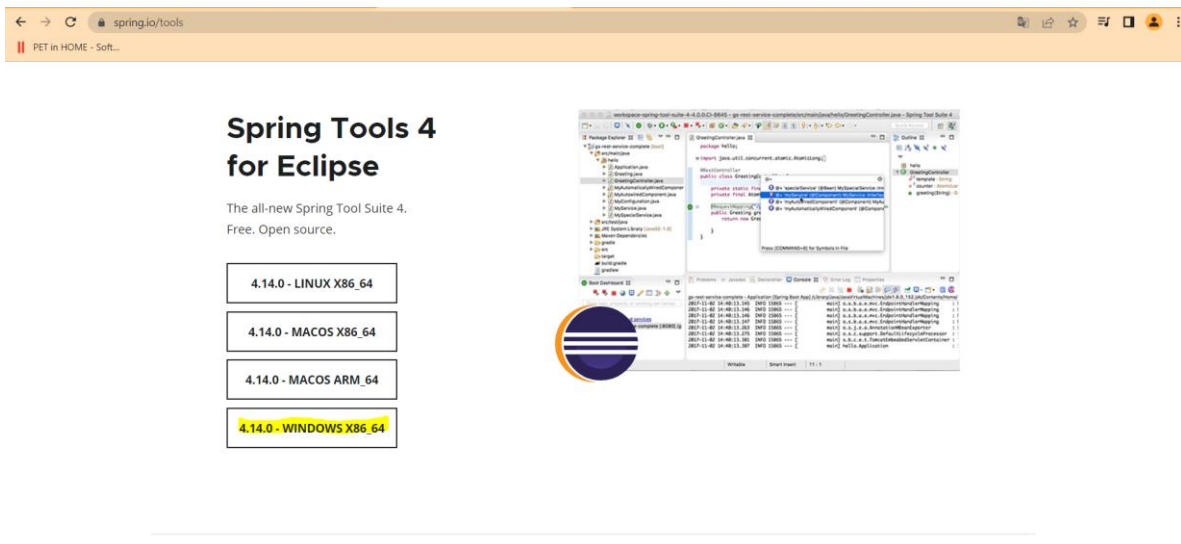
spring.io/tools

PET in HOME - Soft...

Spring Tools 4 for Eclipse

The all-new Spring Tool Suite 4. Free. Open source.

4.14.0 - LINUX X86_64

4.14.0 - MACOS X86_64

4.14.0 - MACOS ARM_64

4.14.0 - WINDOWS X86_64

workspace-spring-tool-suite-4-4.0.0.CI-B645 - gs-rest-service-complete/src/main/java/hello/GreetingController.java - Spring Tool Suite 4

Package Explorer

GreetingController.java

Outline

package hello;

import java.util.concurrent.atomic.AtomicLong;

@RestController
public class Greeting

Press [COMMAND+0] for Symbols in File

Problems  Javadoc  Declaration  Console  Error Log  Properties

Boot Dashboard

Writable  Smart Insert  11 : 1